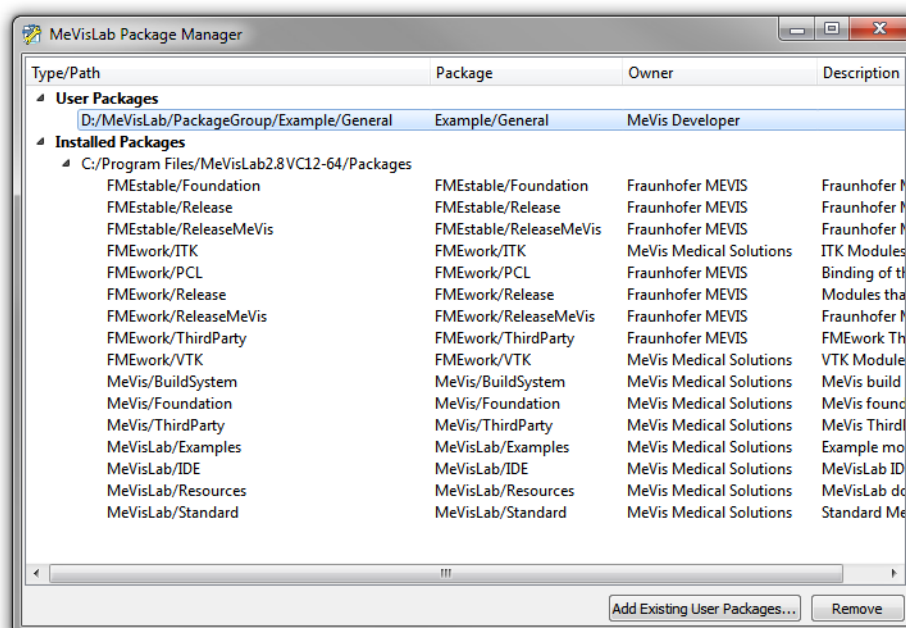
MeVisLab Package Manager

| Type/Path | Package | Owner | Description |
|---|---|---|---|
| User Packages | | | |
| D:/MeVisLab/PackageGroup/Example/General | Example/General | MeVis Developer | |
| Installed Packages | | | |
| C:/Program Files/MeVisLab2.8VC12-64/Packages | | | |
| FMEstable/Foundation | FMEstable/Foundation | Fraunhofer MEVIS | Fraunhofer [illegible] |
| FMEstable/Release | FMEstable/Release | Fraunhofer MEVIS | Fraunhofer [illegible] |
| FMEstable/ReleaseMeVis | FMEstable/ReleaseMeVis | Fraunhofer MEVIS | Fraunhofer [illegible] |
| FMEwork/ITK | FMEwork/ITK | MeVis Medical Solutions | ITK Modules |
| FMEwork/PCL | FMEwork/PCL | Fraunhofer MEVIS | Binding of th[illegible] |
| FMEwork/Release | FMEwork/Release | Fraunhofer MEVIS | Modules tha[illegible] |
| FMEwork/ReleaseMeVis | FMEwork/ReleaseMeVis | Fraunhofer MEVIS | Fraunhofer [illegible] |
| FMEwork/ThirdParty | FMEwork/ThirdParty | Fraunhofer MEVIS | FMEwork Th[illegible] |
| FMEwork/VTK | FMEwork/VTK | MeVis Medical Solutions | VTK Module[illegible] |
| MeVis/BuildSystem | MeVis/BuildSystem | MeVis Medical Solutions | MeVis build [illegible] |
| MeVis/Foundation | MeVis/Foundation | MeVis Medical Solutions | MeVis found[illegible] |
| MeVis/ThirdParty | MeVis/ThirdParty | MeVis Medical Solutions | MeVis Third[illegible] |
| MeVisLab/Examples | MeVisLab/Examples | MeVis Medical Solutions | Example mo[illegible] |
| MeVisLab/IDE | MeVisLab/IDE | MeVis Medical Solutions | MeVisLab ID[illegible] |
| MeVisLab/Resources | MeVisLab/Resources | MeVis Medical Solutions | MeVisLab do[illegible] |
| MeVisLab/Standard | MeVisLab/Standard | MeVis Medical Solutions | Standard Me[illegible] |

Add Existing User Packages...
Remove